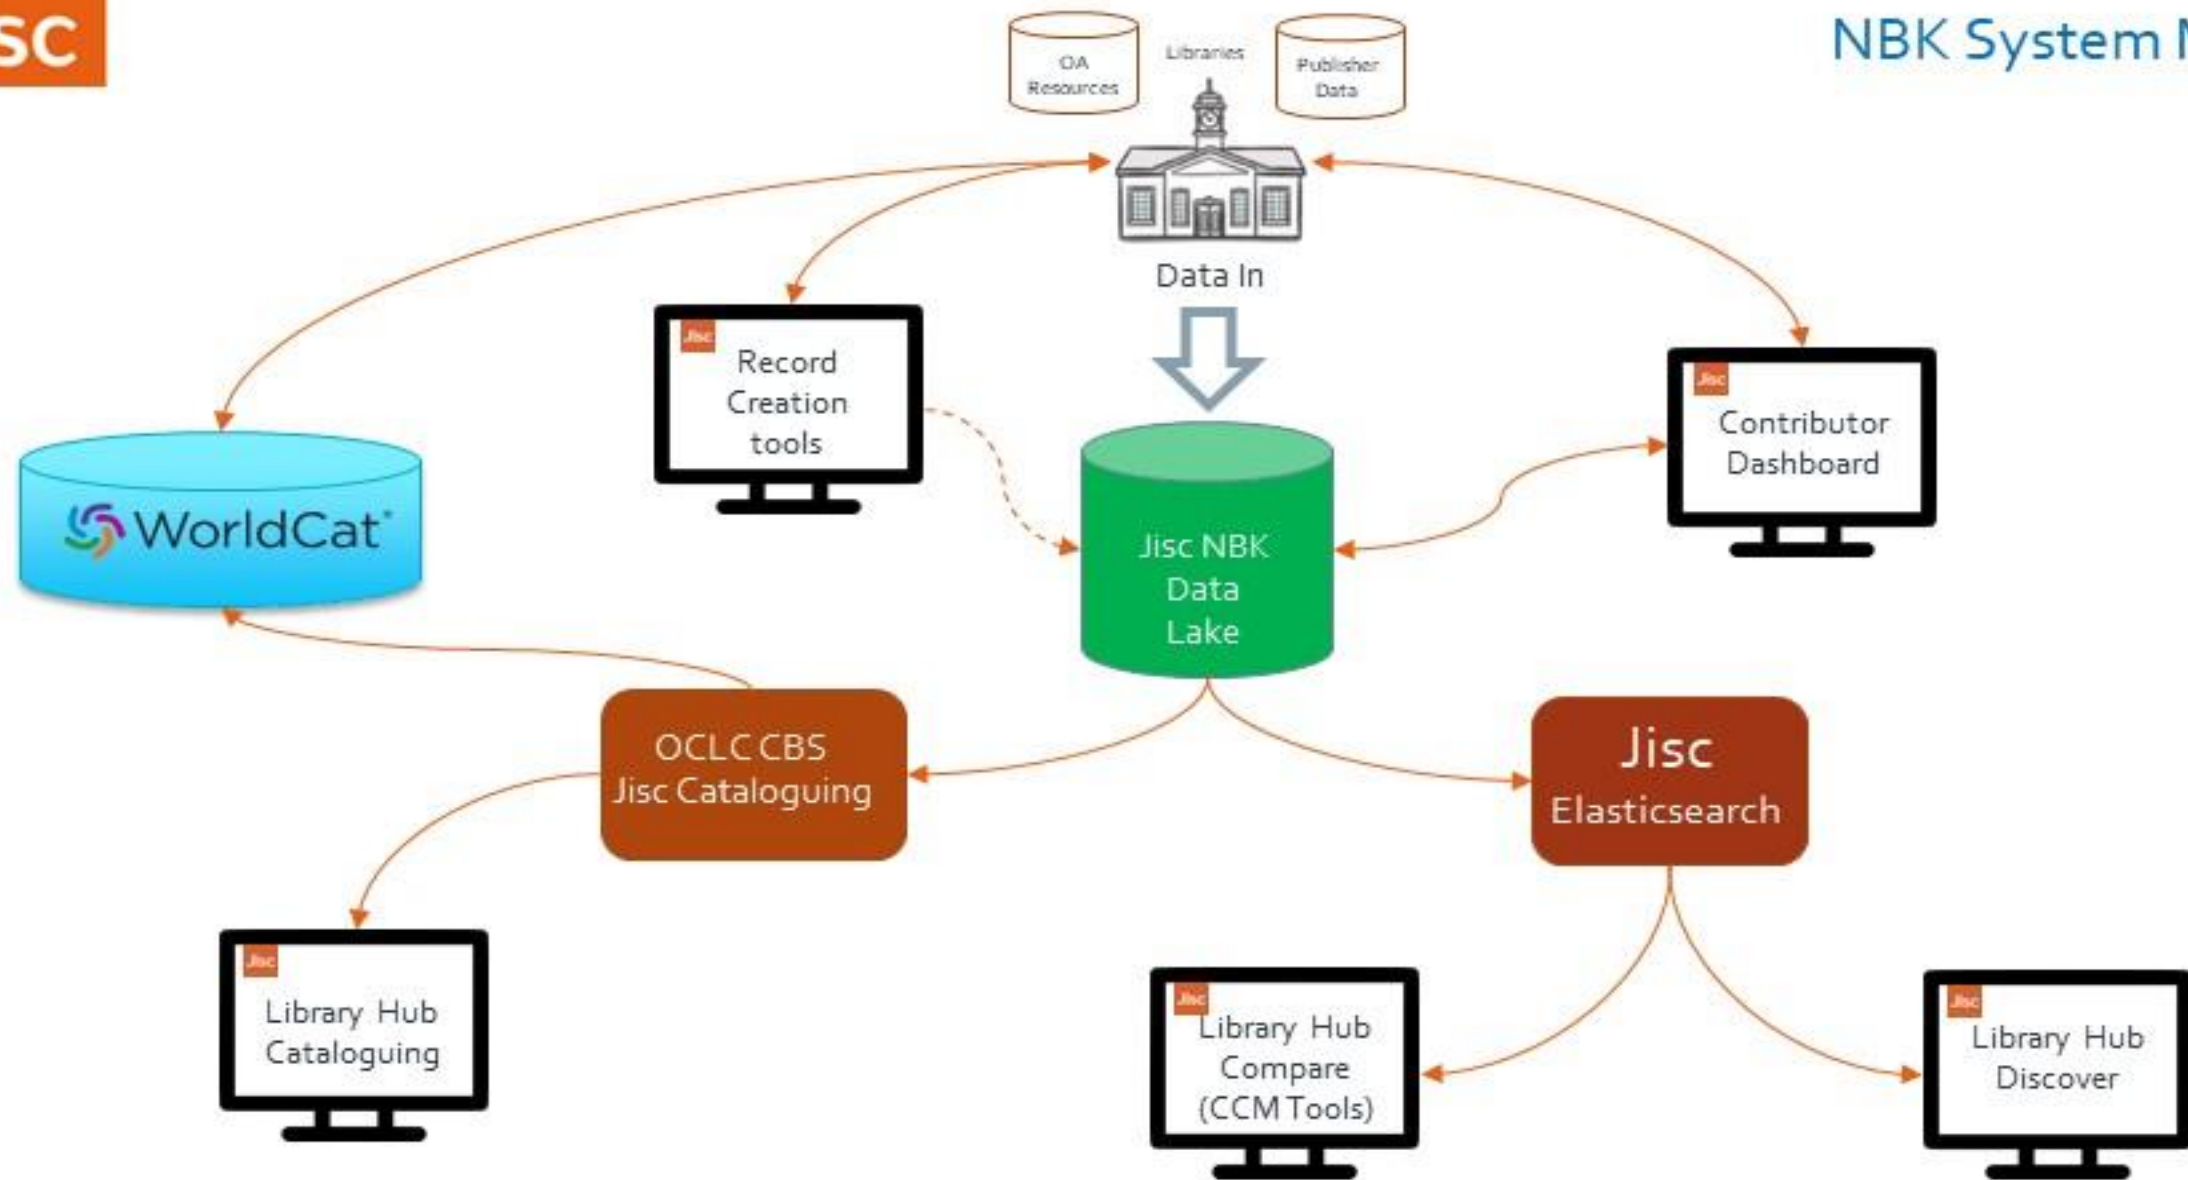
sc

NBK System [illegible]

OA Resources

Libraries

Publisher Data

Data In

Jisc

Record Creation tools

Jisc

Contributor Dashboard

WorldCat

Jisc NBK Data Lake

OCLC CBS Jisc Cataloguing

Jisc Elasticsearch

Jisc

Library Hub Cataloguing

Jisc

Library Hub Compare (CCM Tools)

Jisc

Library Hub Discover